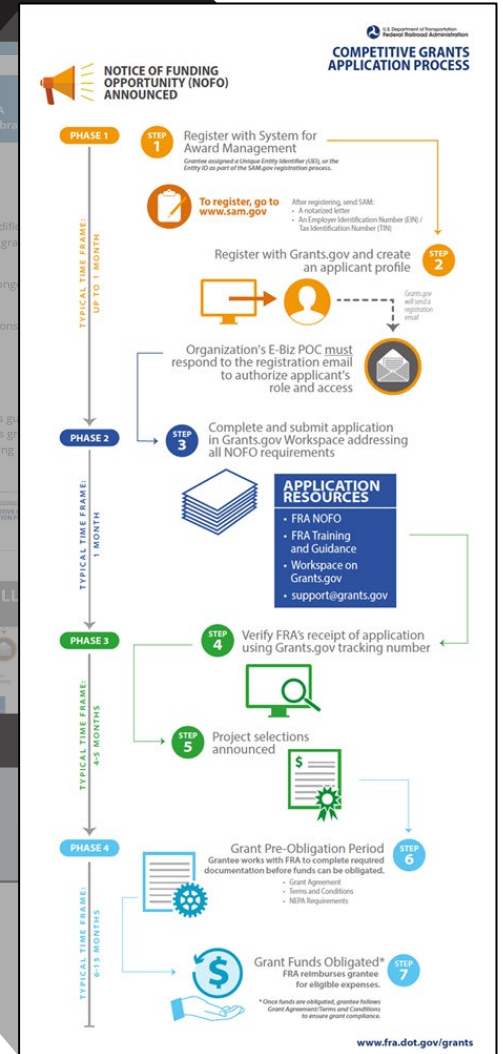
U.S. Department of Transportation
Federal Railroad Administration

COMPETITIVE GRANTS APPLICATION PROCESS

NOTICE OF FUNDING OPPORTUNITY (NOFO) ANNOUNCED

PHASE 1

TYPICAL TIME FRAME: UP TO 1 MONTH

STEP 1
Register with System for Award Management
Grantee assigned a Unique Entity Identifier (UEI), or the Entity ID as part of the SAM.gov registration process.

To register, go to www.sam.gov

After registering, send SAM:
- A notarized letter
- An Employer Identification Number (EIN) / Tax Identification Number (TIN)

STEP 2
Register with Grants.gov and create an applicant profile

Grants.gov will send a registration email

Organization's E-Biz POC must respond to the registration email to authorize applicant's role and access

PHASE 2

TYPICAL TIME FRAME: 1 MONTH

STEP 3
Complete and submit application in Grants.gov Workspace addressing all NOFO requirements

APPLICATION RESOURCES
- FRA NOFO
- FRA Training and Guidance
- Workspace on Grants.gov
- support@grants.gov

PHASE 3

TYPICAL TIME FRAME: 4-5 MONTHS

STEP 4
Verify FRA's receipt of application using Grants.gov tracking number

STEP 5
Project selections announced

PHASE 4

TYPICAL TIME FRAME: 6-15 MONTHS

STEP 6
Grant Pre-Obligation Period
Grantee works with FRA to complete required documentation before funds can be obligated.
- Grant Agreement
- Terms and Conditions
- NEPA Requirements

STEP 7
Grant Funds Obligated*
FRA reimburses grantee for eligible expenses.
* Once funds are obligated, grantee follows Grant Agreement/Terms and Conditions to ensure grant compliance.

www.fra.dot.gov/grants